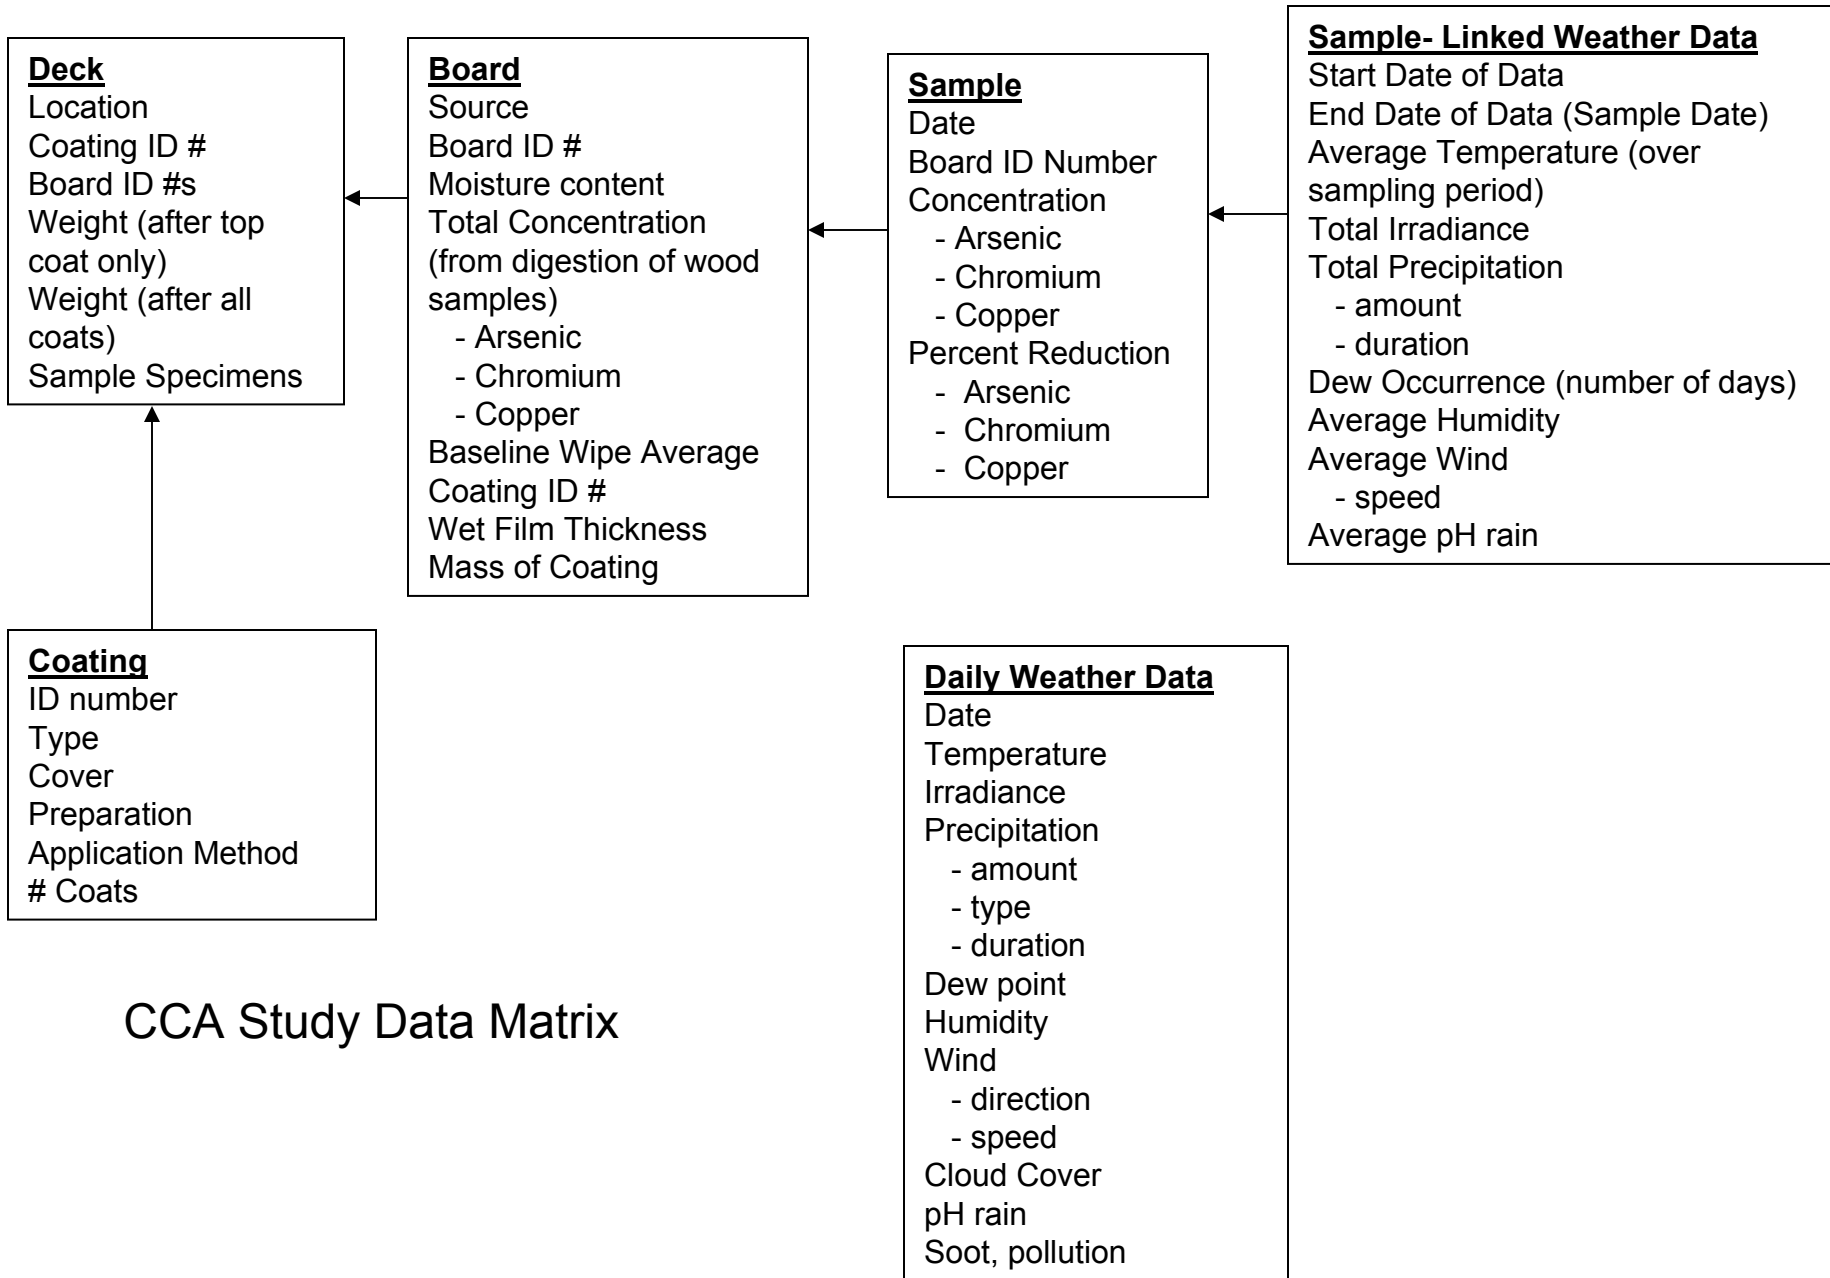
Deck
Location
Coating ID #
Board ID #s
Weight (after top coat only)
Weight (after all coats)
Sample Specimens

Board
Source
Board ID #
Moisture content
Total Concentration (from digestion of wood samples)
- Arsenic
- Chromium
- Copper
Baseline Wipe Average
Coating ID #
Wet Film Thickness
Mass of Coating

Sample
Date
Board ID Number
Concentration
- Arsenic
- Chromium
- Copper
Percent Reduction
- Arsenic
- Chromium
- Copper

Sample- Linked Weather Data
Start Date of Data
End Date of Data (Sample Date)
Average Temperature (over sampling period)
Total Irradiance
Total Precipitation
- amount
- duration
Dew Occurrence (number of days)
Average Humidity
Average Wind
- speed
Average pH rain

Coating
ID number
Type
Cover
Preparation
Application Method
# Coats

CCA Study Data Matrix

Daily Weather Data
Date
Temperature
Irradiance
Precipitation
- amount
- type
- duration
Dew point
Humidity
Wind
- direction
- speed
Cloud Cover
pH rain
Soot, pollution